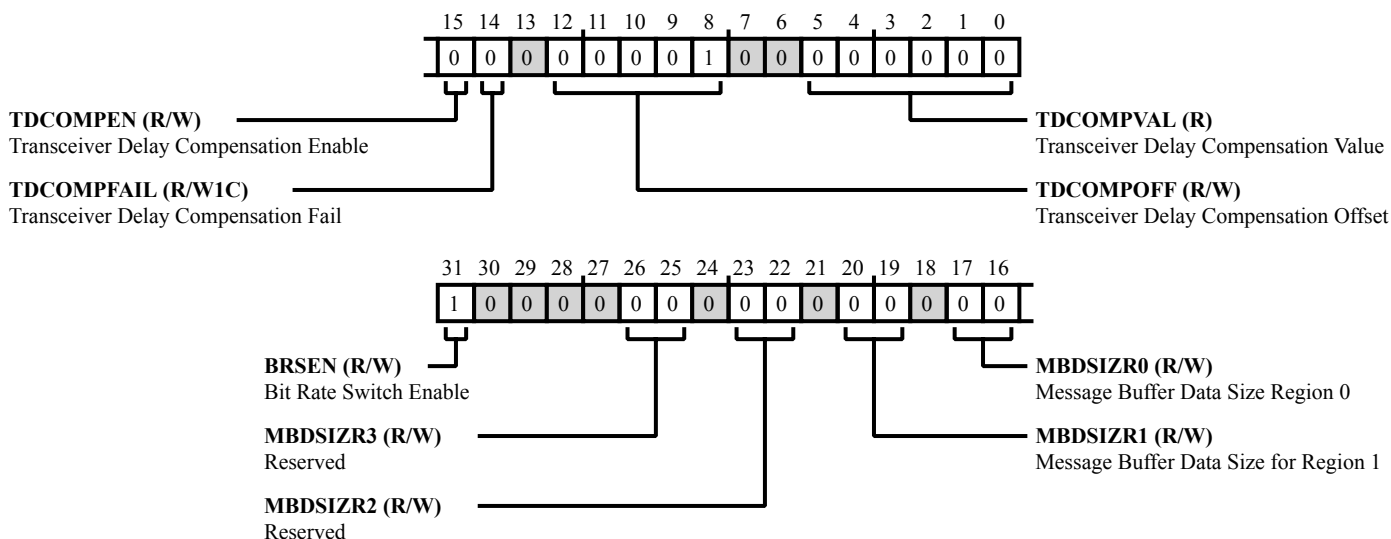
15 14 13 12 11 10 9 8 7 6 5 4 3 2 1 0

0 0 0 0 0 0 0 1 0 0 0 0 0 0 0 0

**TDCOMPEN (R/W)**
Transceiver Delay Compensation Enable

**TDCOMPFAIL (R/W1C)**
Transceiver Delay Compensation Fail

**TDCOMPVAL (R)**
Transceiver Delay Compensation Value

**TDCOMPOFF (R/W)**
Transceiver Delay Compensation Offset

31 30 29 28 27 26 25 24 23 22 21 20 19 18 17 16

1 0 0 0 0 0 0 0 0 0 0 0 0 0 0 0

**BRSEN (R/W)**
Bit Rate Switch Enable

**MBDSIZR3 (R/W)**
Reserved

**MBDSIZR2 (R/W)**
Reserved

**MBDSIZR0 (R/W)**
Message Buffer Data Size Region 0

**MBDSIZR1 (R/W)**
Message Buffer Data Size for Region 1